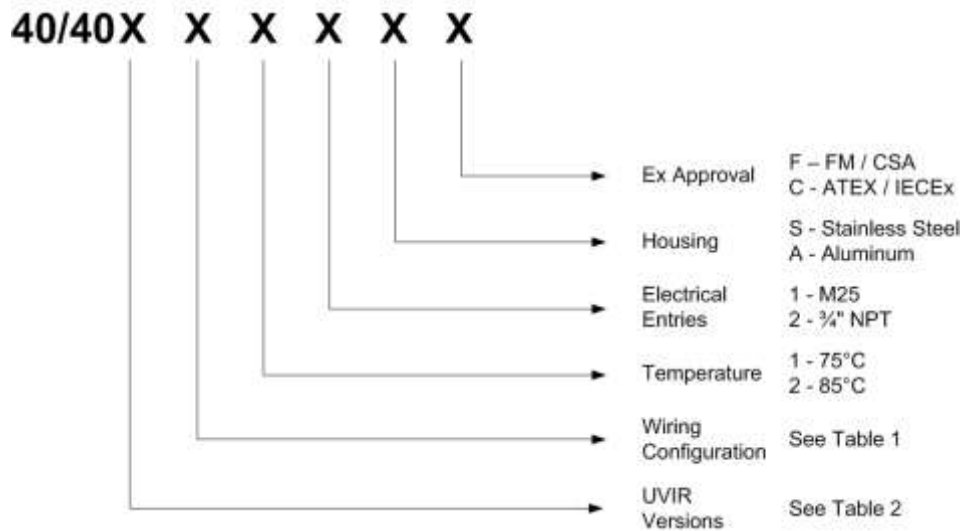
40/40X X X X X X

Ex Approval
F – FM / CSA
C - ATEX / IECEx

Housing
S - Stainless Steel
A - Aluminum

Electrical Entries
1 - M25
2 - ¾" NPT

Temperature
1 - 75°C
2 - 85°C

Wiring Configuration
See Table 1

UVIR Versions
See Table 2